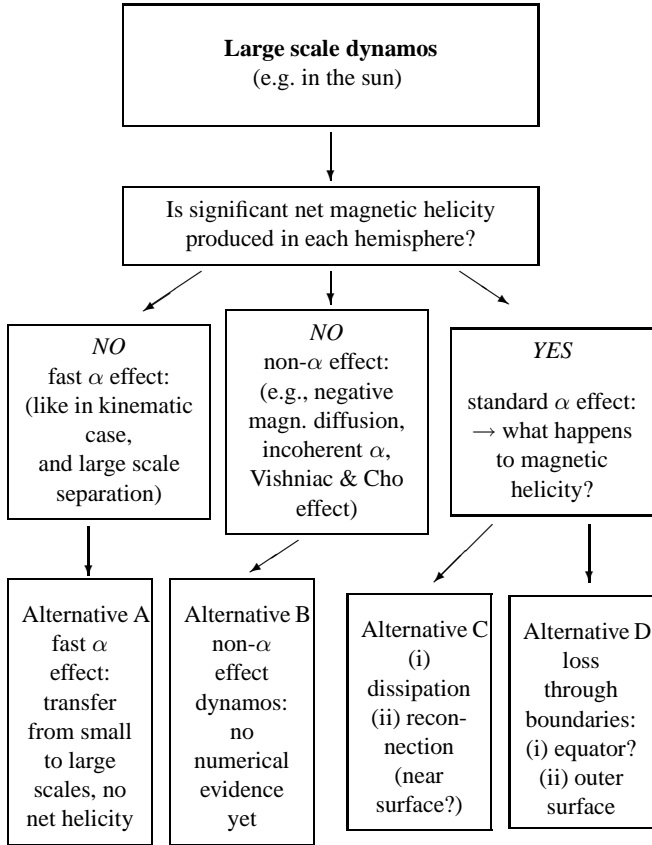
**Large scale dynamos**
(e.g. in the sun)

Is significant net magnetic helicity produced in each hemisphere?

*NO*
fast $\alpha$ effect: (like in kinematic case, and large scale separation)

*NO*
non-$\alpha$ effect: (e.g., negative magn. diffusion, incoherent $\alpha$, Vishniac & Cho effect)

*YES*
standard $\alpha$ effect: $\rightarrow$ what happens to magnetic helicity?

Alternative A
fast $\alpha$ effect: transfer from small to large scales, no net helicity

Alternative B
non-$\alpha$ effect dynamos: no numerical evidence yet

Alternative C
(i) dissipation
(ii) reconnection (near surface?)

Alternative D
loss through boundaries:
(i) equator?
(ii) outer surface